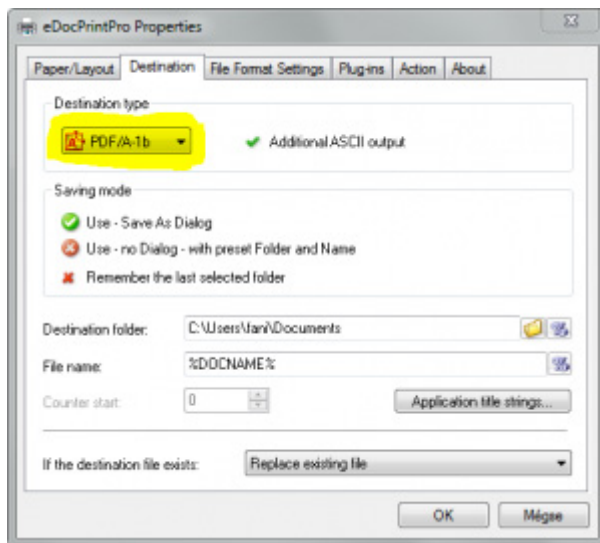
eDocPrintPro Properties

Paper/Layout | Destination | File Format Settings | Plug-ins | Action | About

Destination type

PDF/A-1b

Additional ASCII output

Saving mode

Use - Save As Dialog

Use - no Dialog - with preset Folder and Name

Remember the last selected folder

Destination folder: C:\Users\lani\Documents

File name: %DOCNAME%

Counter start: 0

Application title strings...

If the destination file exists: Replace existing file

OK

Mégse